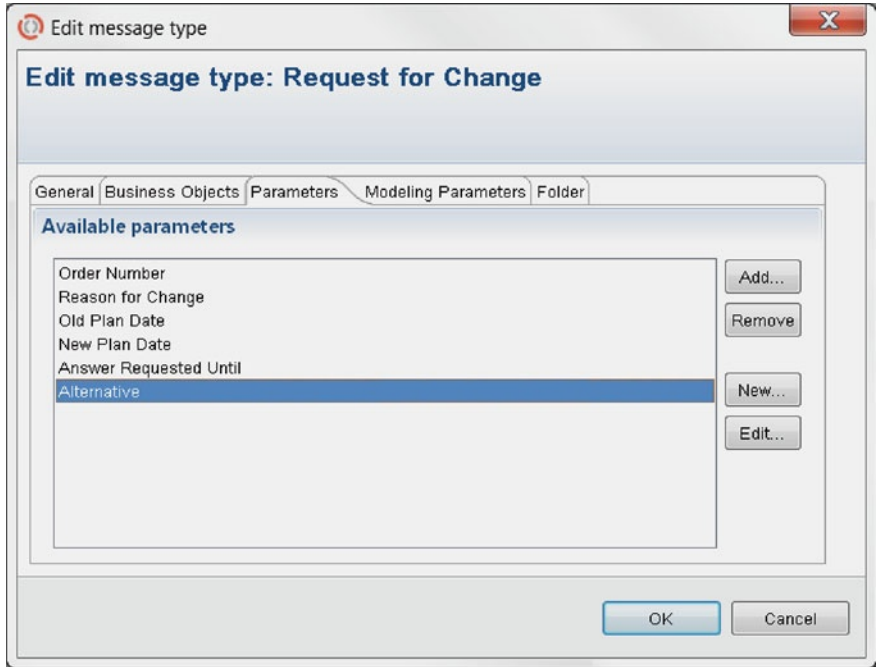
Edit message type

Edit message type: Request for Change

General | Business Objects | Parameters | Modeling Parameters | Folder

Available parameters

Order Number
Reason for Change
Old Plan Date
New Plan Date
Answer Requested Until
Alternative

Add...
Remove
New...
Edit...

OK
Cancel